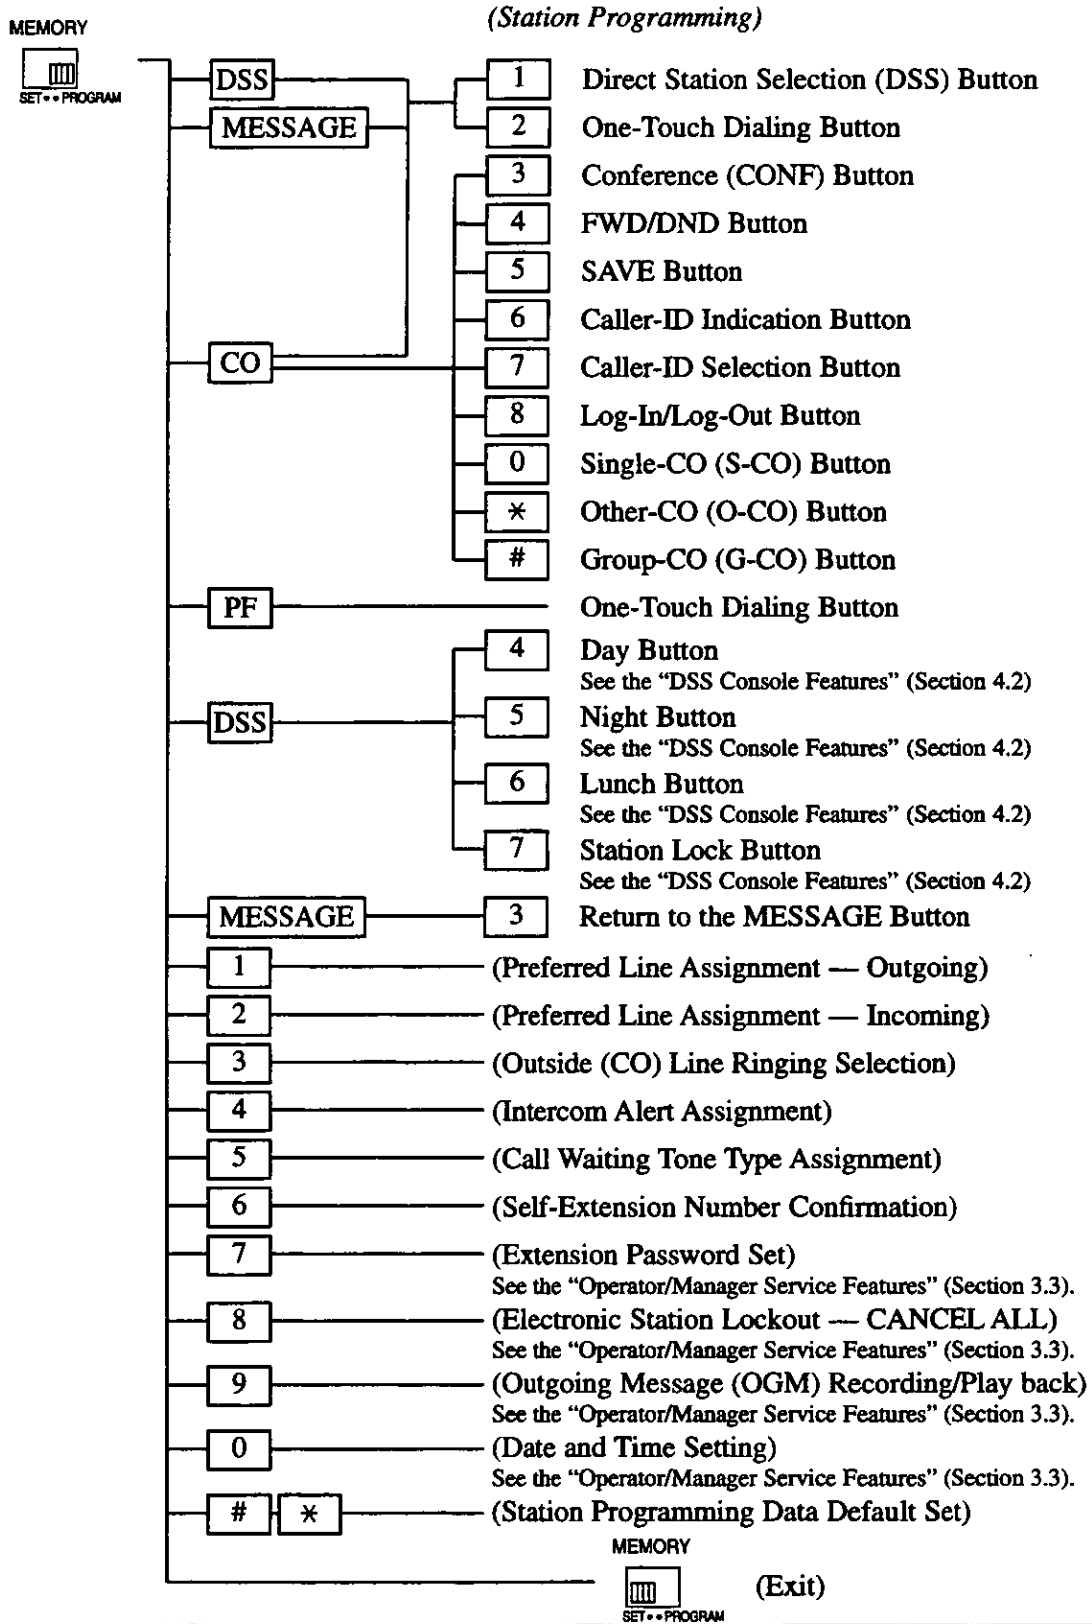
MEMORY

SET • • PROGRAM

(Station Programming)

DSS

MESSAGE

1 Direct Station Selection (DSS) Button

2 One-Touch Dialing Button

3 Conference (CONF) Button

4 FWD/DND Button

5 SAVE Button

6 Caller-ID Indication Button

CO

7 Caller-ID Selection Button

8 Log-In/Log-Out Button

0 Single-CO (S-CO) Button

$\ast$ Other-CO (O-CO) Button

# Group-CO (G-CO) Button

PF One-Touch Dialing Button

DSS

4 Day Button
See the "DSS Console Features" (Section 4.2)

5 Night Button
See the "DSS Console Features" (Section 4.2)

6 Lunch Button
See the "DSS Console Features" (Section 4.2)

7 Station Lock Button
See the "DSS Console Features" (Section 4.2)

MESSAGE 3 Return to the MESSAGE Button

1 (Preferred Line Assignment — Outgoing)

2 (Preferred Line Assignment — Incoming)

3 (Outside (CO) Line Ringing Selection)

4 (Intercom Alert Assignment)

5 (Call Waiting Tone Type Assignment)

6 (Self-Extension Number Confirmation)

7 (Extension Password Set)
See the "Operator/Manager Service Features" (Section 3.3).

8 (Electronic Station Lockout — CANCEL ALL)
See the "Operator/Manager Service Features" (Section 3.3).

9 (Outgoing Message (OGM) Recording/Play back)
See the "Operator/Manager Service Features" (Section 3.3).

0 (Date and Time Setting)
See the "Operator/Manager Service Features" (Section 3.3).

# $\ast$ (Station Programming Data Default Set)

MEMORY

SET • • PROGRAM (Exit)